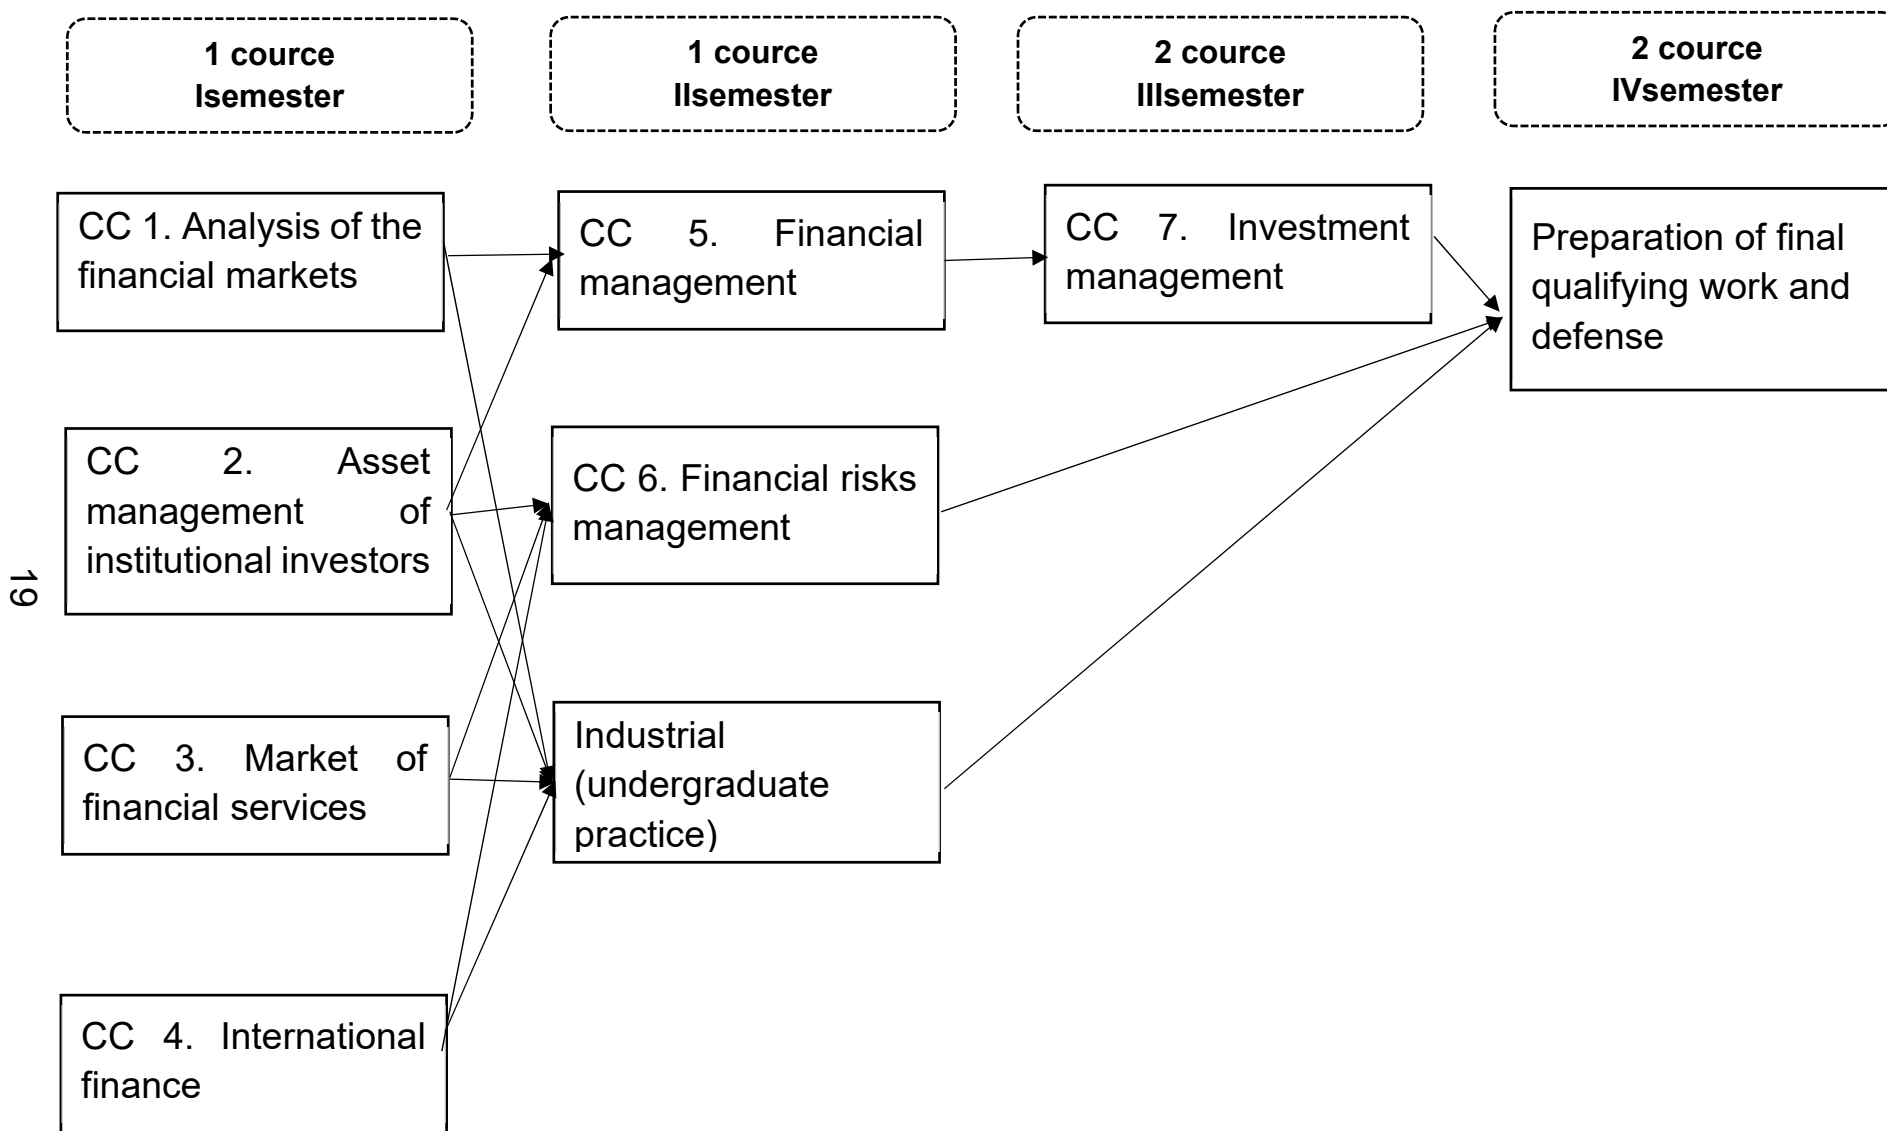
1 cource
Isemester

1 cource
IIsemester

2 cource
IIIsemester

2 cource
IVsemester

CC 1. Analysis of the financial markets

CC 5. Financial management

CC 7. Investment management

Preparation of final qualifying work and defense

CC 2. Asset management of institutional investors

CC 6. Financial risks management

19

CC 3. Market of financial services

Industrial (undergraduate practice)

CC 4. International finance